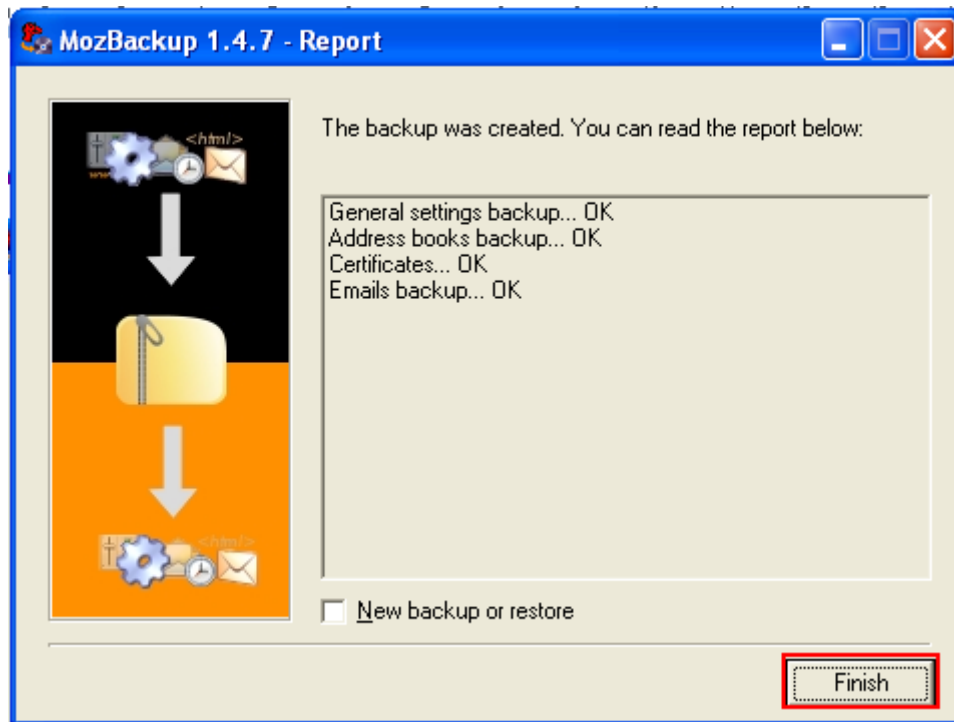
MozBackup 1.4.7 - Report

<html>

The backup was created. You can read the report below:

General settings backup... OK
Address books backup... OK
Certificates... OK
Emails backup... OK

<html>

New backup or restore

Finish